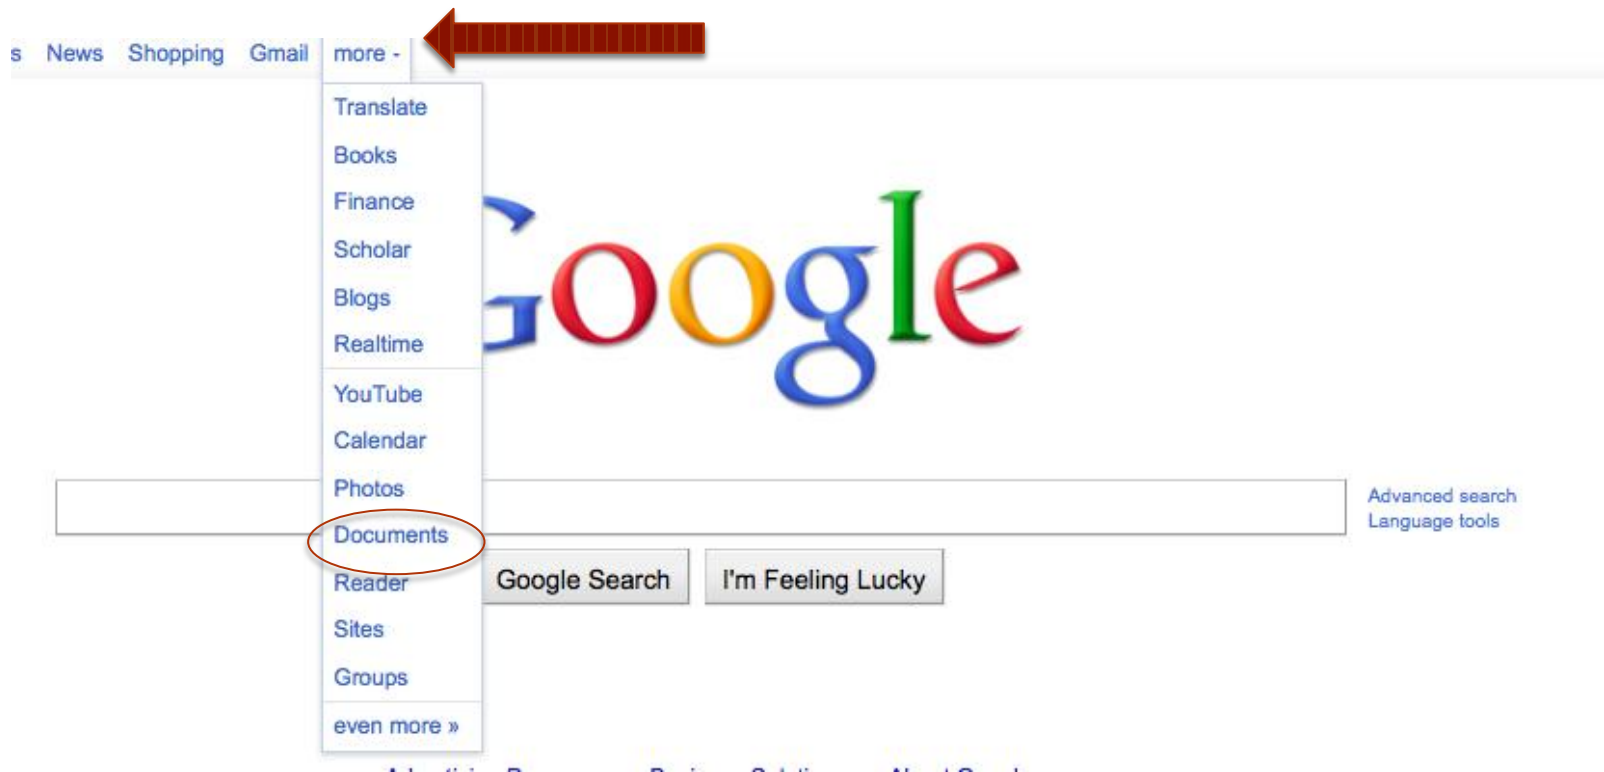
s News Shopping Gmail more -

Translate
Books
Finance
Scholar
Blogs
Realtime
YouTube
Calendar
Photos
Documents
Reader
Sites
Groups
even more »

Google

Advanced search
Language tools

Google Search I'm Feeling Lucky

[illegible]